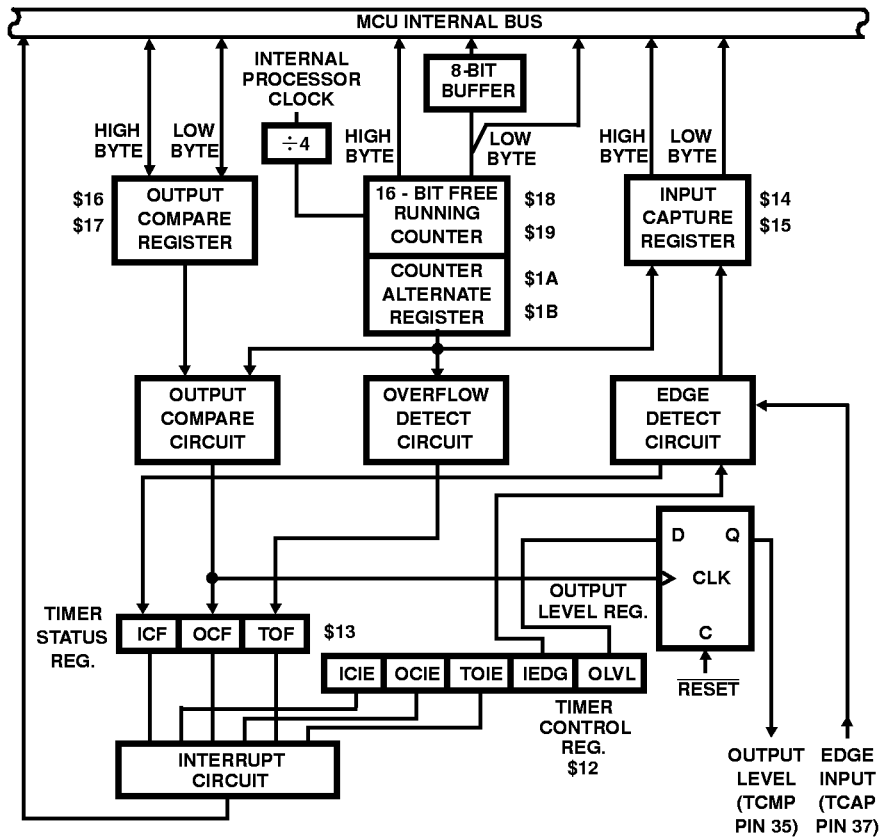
MCU INTERNAL BUS

INTERNAL PROCESSOR CLOCK

8-BIT BUFFER

HIGH BYTE

LOW BYTE

$\div 4$

HIGH BYTE

LOW BYTE

HIGH BYTE

LOW BYTE

$16

$17

OUTPUT COMPARE REGISTER

16 - BIT FREE RUNNING COUNTER

$18

$19

COUNTER ALTERNATE REGISTER

$1A

$1B

INPUT CAPTURE REGISTER

$14

$15

OUTPUT COMPARE CIRCUIT

OVERFLOW DETECT CIRCUIT

EDGE DETECT CIRCUIT

D

Q

CLK

C

OUTPUT LEVEL REG.

TIMER STATUS REG.

| ICF | OCF | TOF |
|---|---|---|

$13

| ICIE | OCIE | TOIE | IEDG | OLVL |
|---|---|---|---|---|

$\overline{RESET}$

TIMER CONTROL REG. $12

INTERRUPT CIRCUIT

OUTPUT LEVEL (TCMP PIN 35)

EDGE INPUT (TCAP PIN 37)